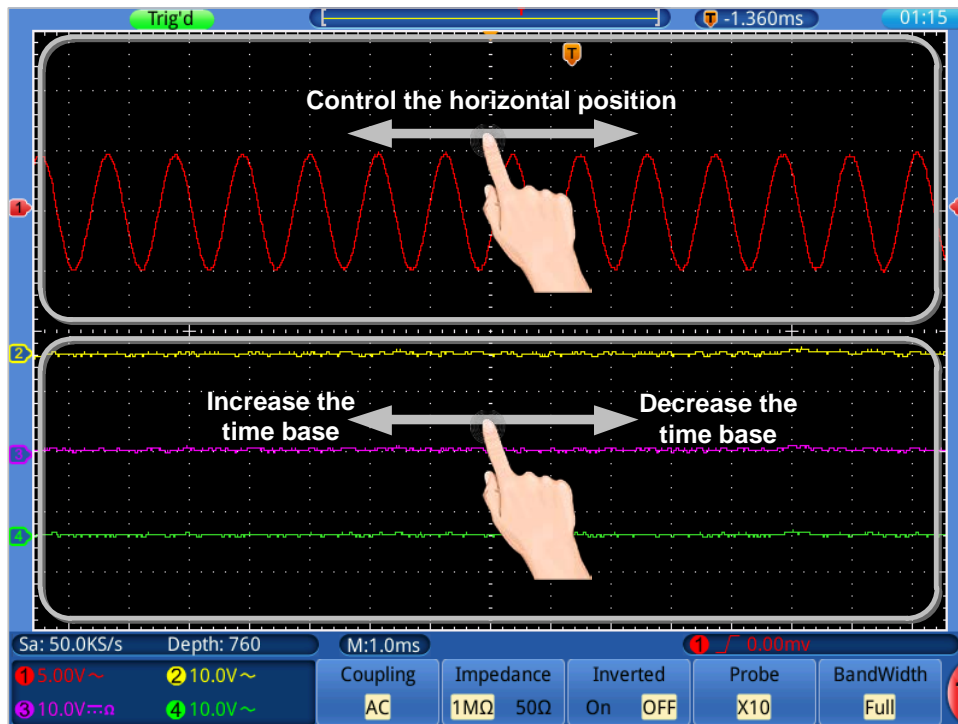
Trig'd
T -1.360ms
01:15
T
Control the horizontal position
1
2
3
4
Increase the time base
Decrease the time base
Sa: 50.0KS/s
Depth: 760
M:1.0ms
1 0.00mv
1 5.00V~
2 10.0V~
3 10.0V
4 10.0V~
Coupling
AC
Impedance
1MΩ 50Ω
Inverted
On OFF
Probe
X10
BandWidth
Full